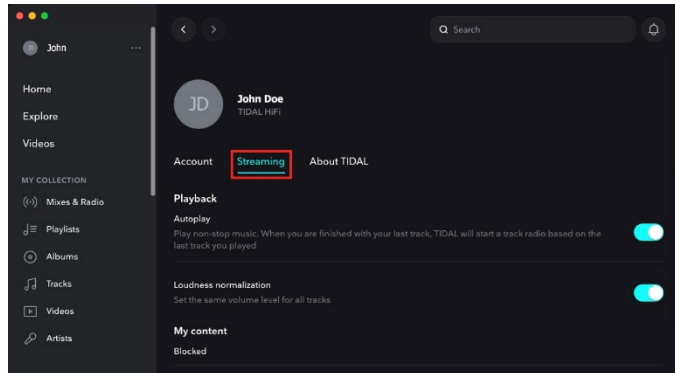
John ...

Home
Explore
Videos

MY COLLECTION
Mixes & Radio
Playlists
Albums
Tracks
Videos
Artists

Search

JD
John Doe
TIDAL HiFi

Account
Streaming
About TIDAL

Playback

Autoplay
Play non-stop music. When you are finished with your last track, TIDAL will start a track radio based on the last track you played

Loudness normalization
Set the same volume level for all tracks

My content
Blocked